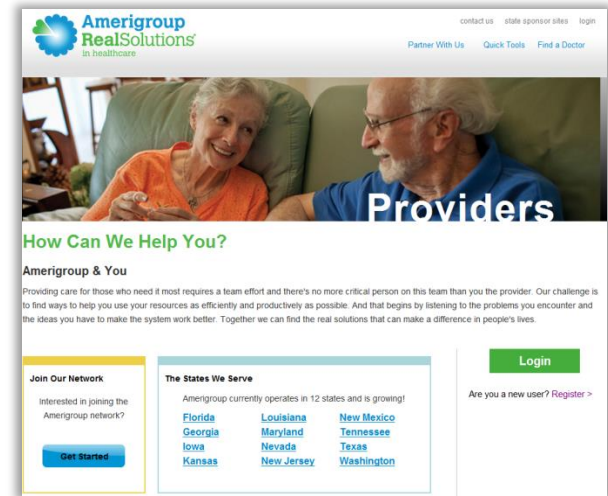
Amerigroup RealSolutions in healthcare

contact us state sponsor sites login

Partner With Us Quick Tools Find a Doctor

Providers

How Can We Help You?

Amerigroup & You

Providing care for those who need it most requires a team effort and there's no more critical person on this team than you the provider. Our challenge is to find ways to help you use your resources as efficiently and productively as possible. And that begins by listening to the problems you encounter and the ideas you have to make the system work better. Together we can find the real solutions that can make a difference in people's lives.

Join Our Network

Interested in joining the Amerigroup network?

Get Started

The States We Serve

Amerigroup currently operates in 12 states and is growing!

| Florida | Louisiana | New Mexico |
|---|---|---|
| Georgia | Maryland | Tennessee |
| Iowa | Nevada | Texas |
| Kansas | New Jersey | Washington |

Login

Are you a new user? Register >